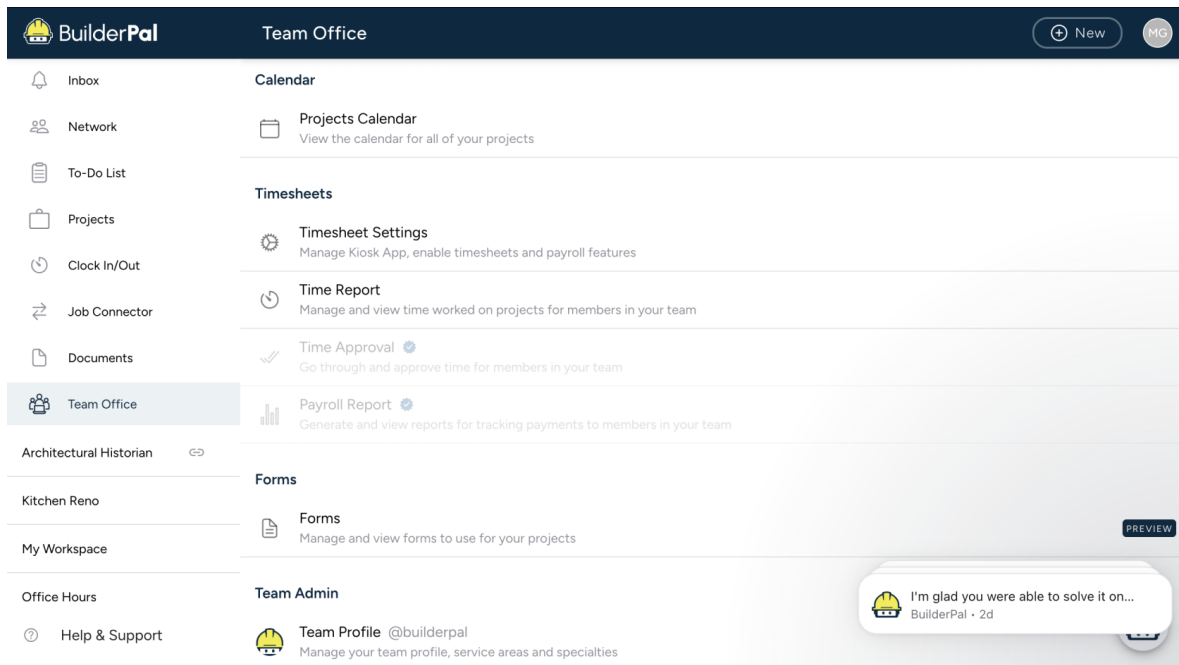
BuilderPal

Team Office

New

MG

Inbox

Network

To-Do List

Projects

Clock In/Out

Job Connector

Documents

Team Office

Architectural Historian

Kitchen Reno

My Workspace

Office Hours

Help & Support

Calendar

Projects Calendar
View the calendar for all of your projects

Timesheets

Timesheet Settings
Manage Kiosk App, enable timesheets and payroll features

Time Report
Manage and view time worked on projects for members in your team

Time Approval
Go through and approve time for members in your team

Payroll Report
Generate and view reports for tracking payments to members in your team

Forms

Forms
Manage and view forms to use for your projects

PREVIEW

Team Admin

Team Profile @builderpal
Manage your team profile, service areas and specialties

I'm glad you were able to solve it on...
BuilderPal • 2d